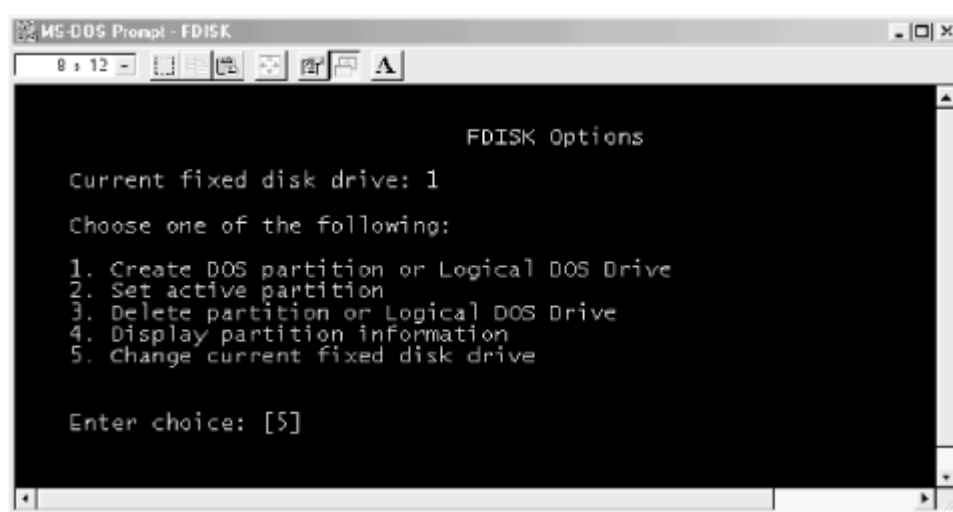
MS-DOS Prompt - FDISK

8 x 12

A

FDISK Options

Current fixed disk drive: 1

Choose one of the following:

1. Create DOS partition or Logical DOS Drive
2. Set active partition
3. Delete partition or Logical DOS Drive
4. Display partition information
5. Change current fixed disk drive

Enter choice: [5]